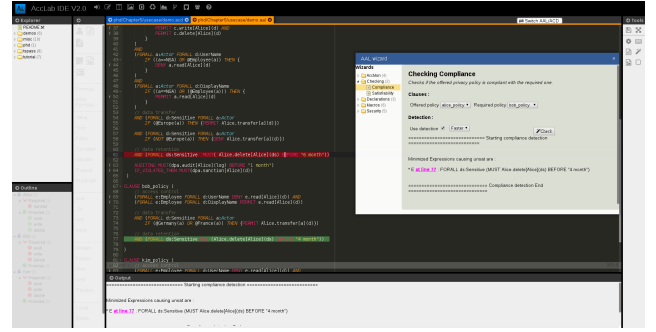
AccLab IDE V2.0

Explorer

Outline

phd/Chapter5/usecase/demo.aal

phd/Chapter5/usecase/demo.aal

Switch AAL/ACD

Tools

AAL Wizard

Wizards

AccLab

Checking

Compliance

Satisfiability

Declarations

Macros

Security

Checking Compliance

Checks if the offered privacy policy is compliant with the required one.

Clauses :

Offered policy alice_policy Required policy bob_policy

Detection :

Use detection False

Check

============================ Starting compliance detection ============================

Minimized Expressions causing unsat are

* E at line 17 : FORALL ds:Sensitive (MUST Alice.delete[Alice](ds) BEFORE "4 month")

============================ Compliance detection End ============================

AND (FORALL ds:Sensitive MUST Alice.delete[Alice](ds) BEFORE "4 month")

CLAUSE bob_policy (

Output

============================ Starting compliance detection ============================

Minimized Expressions causing unsat are

* E at line 17 : FORALL ds:Sensitive (MUST Alice.delete[Alice](ds) BEFORE "4 month")